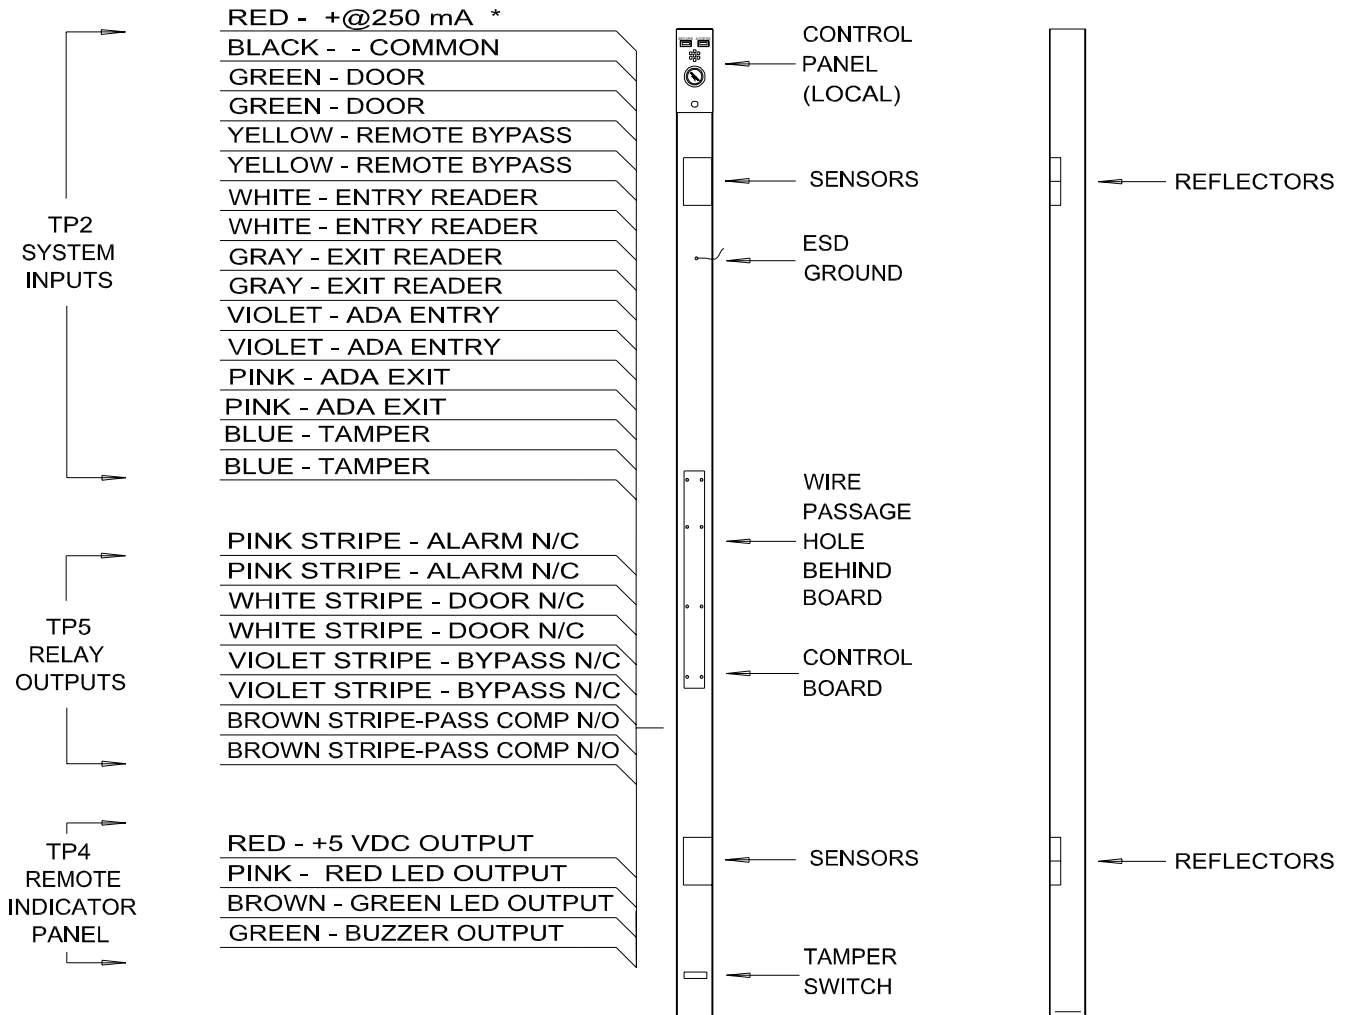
TP2
SYSTEM
INPUTS

RED - +@250 mA *
BLACK - - COMMON
GREEN - DOOR
GREEN - DOOR
YELLOW - REMOTE BYPASS
YELLOW - REMOTE BYPASS
WHITE - ENTRY READER
WHITE - ENTRY READER
GRAY - EXIT READER
GRAY - EXIT READER
VIOLET - ADA ENTRY
VIOLET - ADA ENTRY
PINK - ADA EXIT
PINK - ADA EXIT
BLUE - TAMPER
BLUE - TAMPER

TP5
RELAY
OUTPUTS

PINK STRIPE - ALARM N/C
PINK STRIPE - ALARM N/C
WHITE STRIPE - DOOR N/C
WHITE STRIPE - DOOR N/C
VIOLET STRIPE - BYPASS N/C
VIOLET STRIPE - BYPASS N/C
BROWN STRIPE-PASS COMP N/O
BROWN STRIPE-PASS COMP N/O

TP4
REMOTE
INDICATOR
PANEL

RED - +5 VDC OUTPUT
PINK - RED LED OUTPUT
BROWN - GREEN LED OUTPUT
GREEN - BUZZER OUTPUT

CONTROL
PANEL
(LOCAL)

SENSORS

ESD
GROUND

WIRE
PASSAGE
HOLE
BEHIND
BOARD

CONTROL
BOARD

SENSORS

TAMPER
SWITCH

REFLECTORS

REFLECTORS